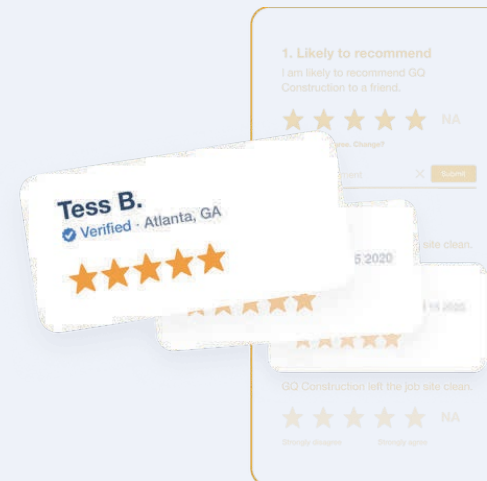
1. Likely to recommend
I am likely to recommend GQ Construction to a friend.

NA

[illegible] Change?

Submit

Tess B.
Verified · Atlanta, GA

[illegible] site clean.

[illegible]5 2020

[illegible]

GQ Construction left the job site clean.

NA

Strongly disagree

Strongly agree